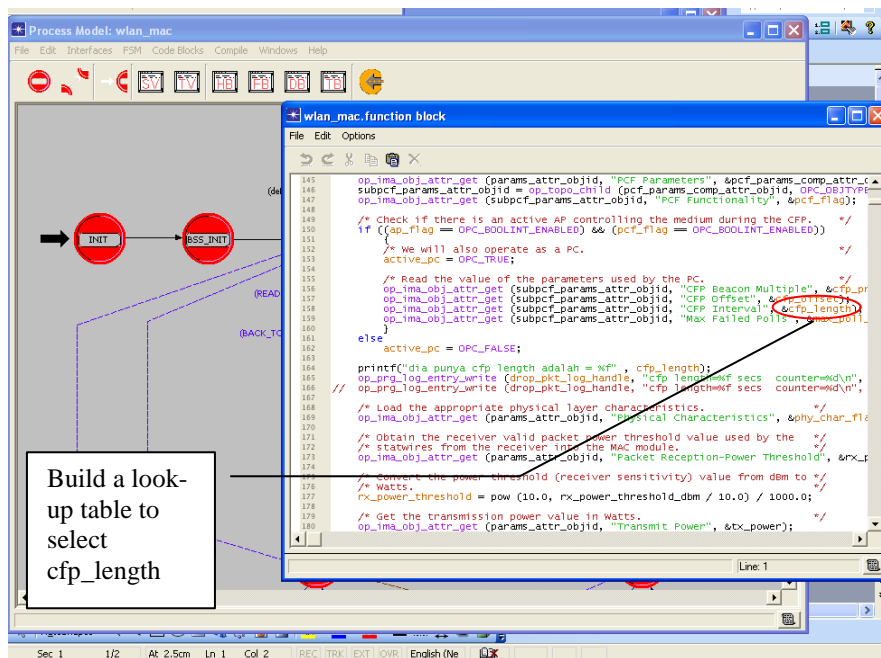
Process Model: wlan_mac

File Edit Interfaces FSM Code Blocks Compile Windows Help

SV TV HB FB DB TB

INIT BSS_INIT

(READ

(BACK_TO

wlan_mac.function block

File Edit Options

145 op_ima_obj_attr_get (params_attr_objid, "PCF Parameters", &pcf_params_comp_attr_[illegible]
146 subpcf_params_attr_objid = op_topo_child (pcf_params_comp_attr_objid, OPC_OBJTYPE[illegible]
147 op_ima_obj_attr_get (subpcf_params_attr_objid, "PCF Functionality", &pcf_flag);
148
149 /* Check if there is an active AP controlling the medium during the CFP. */
150 if ((ap_flag == OPC_BOOLINT_ENABLED) && (pcf_flag == OPC_BOOLINT_ENABLED))
151 {
152 /* We will also operate as a PC. */
153 active_pc = OPC_TRUE;
154
155 /* Read the value of the parameters used by the PC. */
156 op_ima_obj_attr_get (subpcf_params_attr_objid, "CFP Beacon Multiple", &cfp_pr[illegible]
157 op_ima_obj_attr_get (subpcf_params_attr_objid, "CFP Offset", &cfp_offset);
158 op_ima_obj_attr_get (subpcf_params_attr_objid, "CFP Interval", &cfp_length);
159 op_ima_obj_attr_get (subpcf_params_attr_objid, "Max Failed Polls", &max_poll_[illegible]
160 }
161 else
162 active_pc = OPC_FALSE;
163
164 printf("dia punya cfp length adalah = %f" , cfp_length);
165 op_prg_log_entry_write (drop_pkt_log_handle, "cfp length=%f secs counter=%d\n",
166 // op_prg_log_entry_write (drop_pkt_log_handle, "cfp length=%f secs counter=%d\n",
167
168 /* Load the appropriate physical layer characteristics. */
169 op_ima_obj_attr_get (params_attr_objid, "Physical Characteristics", &phy_char_fla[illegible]
170
171 /* Obtain the receiver valid packet power threshold value used by the */
172 /* statwires from the receiver into the MAC module. */
173 op_ima_obj_attr_get (params_attr_objid, "Packet Reception-Power Threshold", &rx_p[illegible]
174
175 /* Convert the power threshold (receiver sensitivity) value from dBm to */
176 /* Watts. */
177 rx_power_threshold = pow (10.0, rx_power_threshold_dbm / 10.0) / 1000.0;
178
179 /* Get the transmission power value in Watts. */
180 op_ima_obj_attr_get (params_attr_objid, "Transmit Power", &tx_power);

Line: 1

Build a look-up table to select cfp_length

Sec 1 1/2 At 2.5cm Ln 1 Col 2 REC TRK EXT OVR English (Ne